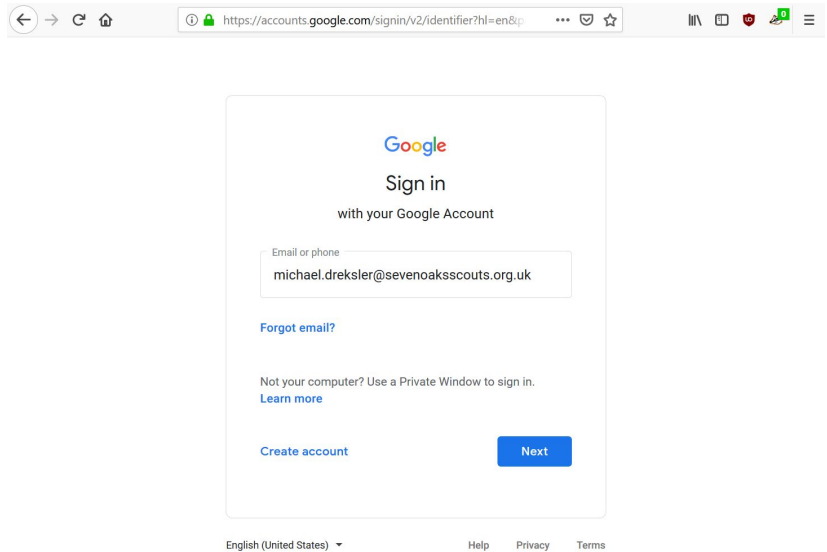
https://accounts.google.com/signin/v2/identifier?hl=en&p

0

Google

Sign in

with your Google Account

Email or phone

michael.dreksler@sevenoaksscouts.org.uk

Forgot email?

Not your computer? Use a Private Window to sign in.
Learn more

Create account

Next

English (United States)

Help

Privacy

Terms